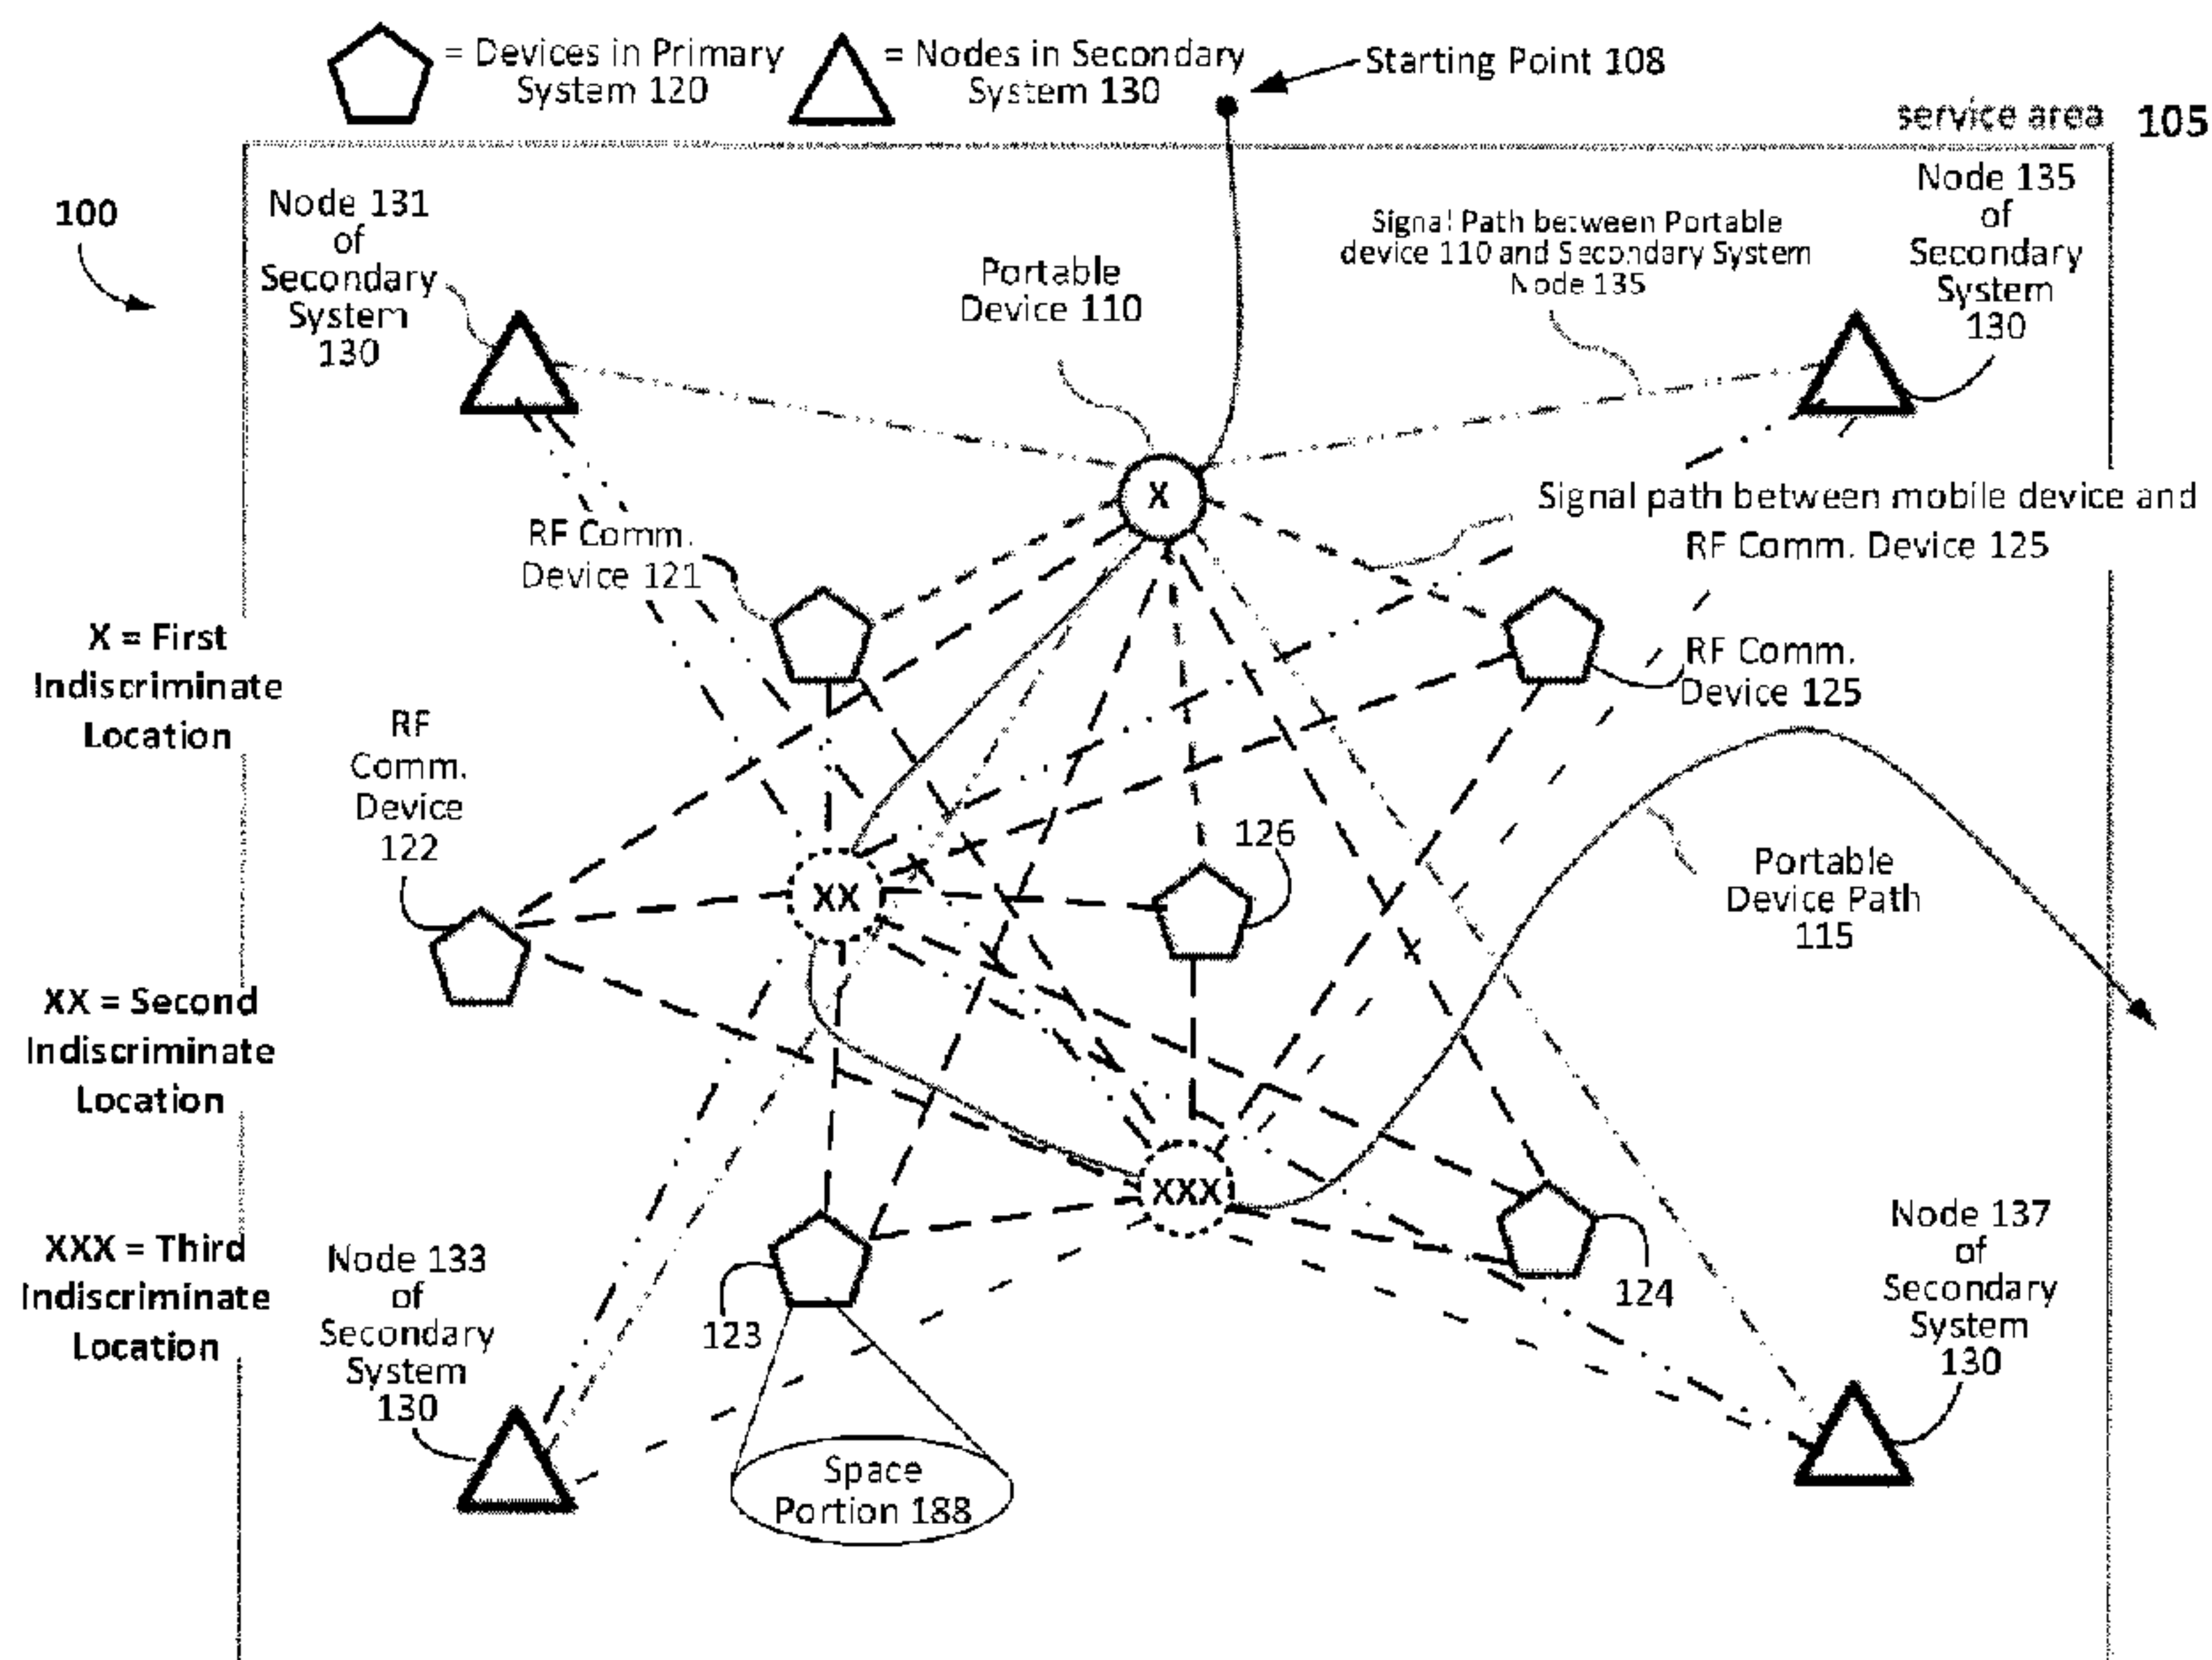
= Devices in Primary System 120

= Nodes in Secondary System 130

Starting Point 108

service area 105

100

Node 131 of Secondary System 130

Portable Device 110

Signal Path between Portable device 110 and Secondary System Node 135

Node 135 of Secondary System 130

X

Signal path between mobile device and RF Comm. Device 125

RF Comm. Device 121

X = First Indiscriminate Location

RF Comm. Device 125

RF Comm. Device 122

126

Portable Device Path 115

XX

XX = Second Indiscriminate Location

XXX

XXX = Third Indiscriminate Location

Node 133 of Secondary System 130

123

124

Node 137 of Secondary System 130

Space Portion 188